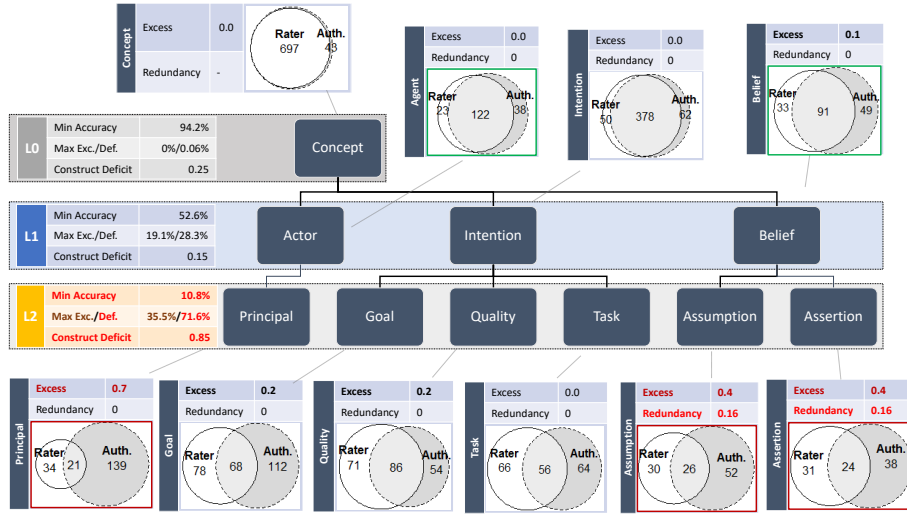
Concept

| Excess | 0.0 |
|---|---|
| Redundancy | - |

Rater 697 Auth. 43

Agent

| Excess | 0.0 |
|---|---|
| Redundancy | 0 |

Rater 23 122 Auth. 38

Intention

| Excess | 0.0 |
|---|---|
| Redundancy | 0 |

Rater 50 378 Auth. 62

Belief

| Excess | 0.1 |
|---|---|
| Redundancy | 0 |

Rater 33 91 Auth. 49

L0

| Min Accuracy | 94.2% |
|---|---|
| Max Exc./Def. | 0%/0.06% |
| Construct Deficit | 0.25 |

Concept

L1

| Min Accuracy | 52.6% |
|---|---|
| Max Exc./Def. | 19.1%/28.3% |
| Construct Deficit | 0.15 |

Actor Intention Belief

L2

| Min Accuracy | 10.8% |
|---|---|
| Max Exc./Def. | 35.5%/71.6% |
| Construct Deficit | 0.85 |

Principal Goal Quality Task Assumption Assertion

Principal

| Excess | 0.7 |
|---|---|
| Redundancy | 0 |

Rater 34 21 Auth. 139

Goal

| Excess | 0.2 |
|---|---|
| Redundancy | 0 |

Rater 78 68 Auth. 112

Quality

| Excess | 0.2 |
|---|---|
| Redundancy | 0 |

Rater 71 86 Auth. 54

Task

| Excess | 0.0 |
|---|---|
| Redundancy | 0 |

Rater 66 56 Auth. 64

Assumption

| Excess | 0.4 |
|---|---|
| Redundancy | 0.16 |

Rater 30 26 Auth. 52

Assertion

| Excess | 0.4 |
|---|---|
| Redundancy | 0.16 |

Rater 31 24 Auth. 38